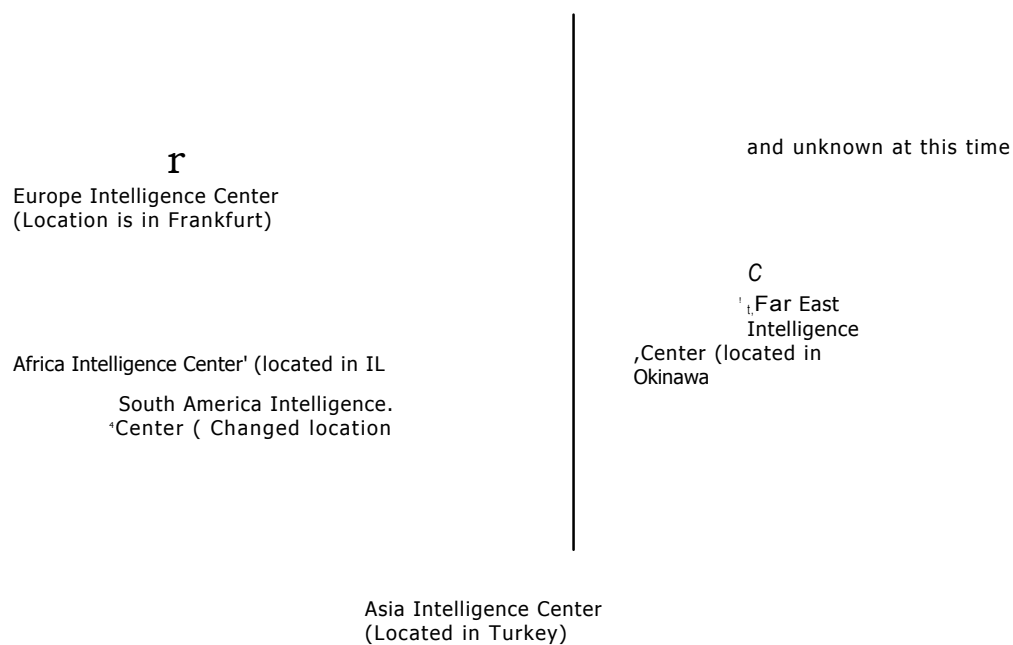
r
Europe Intelligence Center
(Location is in Frankfurt)

Africa Intelligence Center' (located in IL

South America Intelligence.
⁴Center ( Changed location

and unknown at this time

C
' t, Far East
Intelligence
,Center (located in
Okinawa

Asia Intelligence Center
(Located in Turkey)